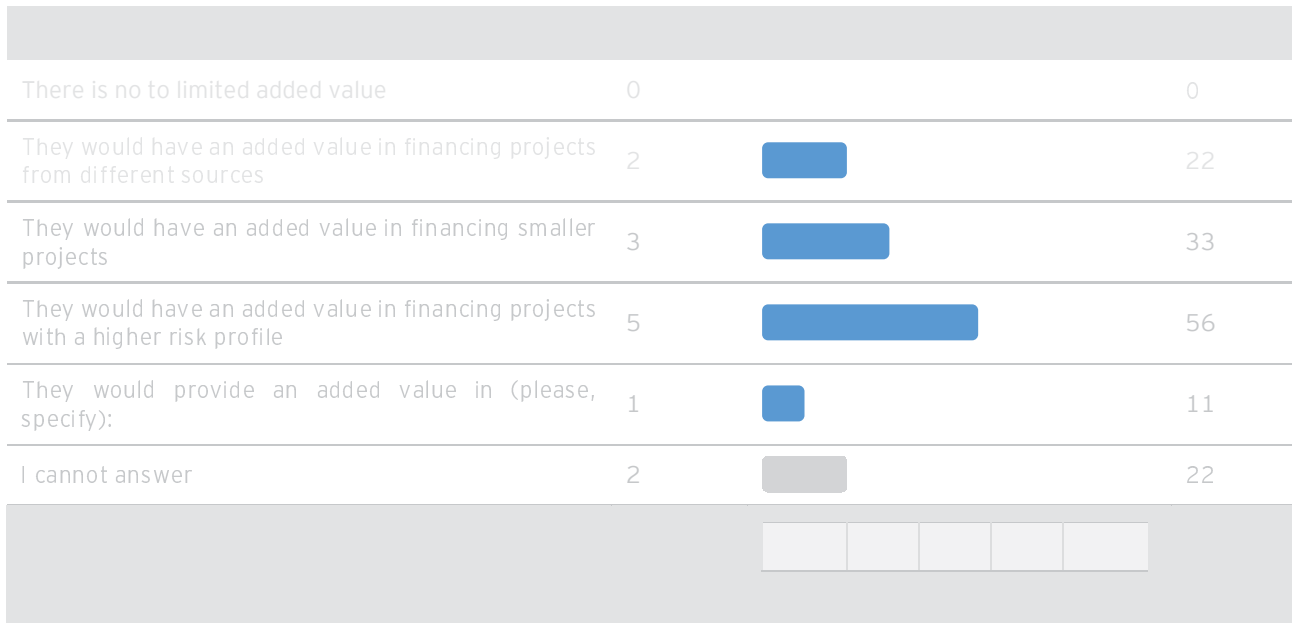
| | | | |
|---|---|---|---|
| There is no to limited added value | 0 | | 0 |
| They would have an added value in financing projects from different sources | 2 | | 22 |
| They would have an added value in financing smaller projects | 3 | | 33 |
| They would have an added value in financing projects with a higher risk profile | 5 | | 56 |
| They would provide an added value in (please, specify): | 1 | | 11 |
| I cannot answer | 2 | | 22 |